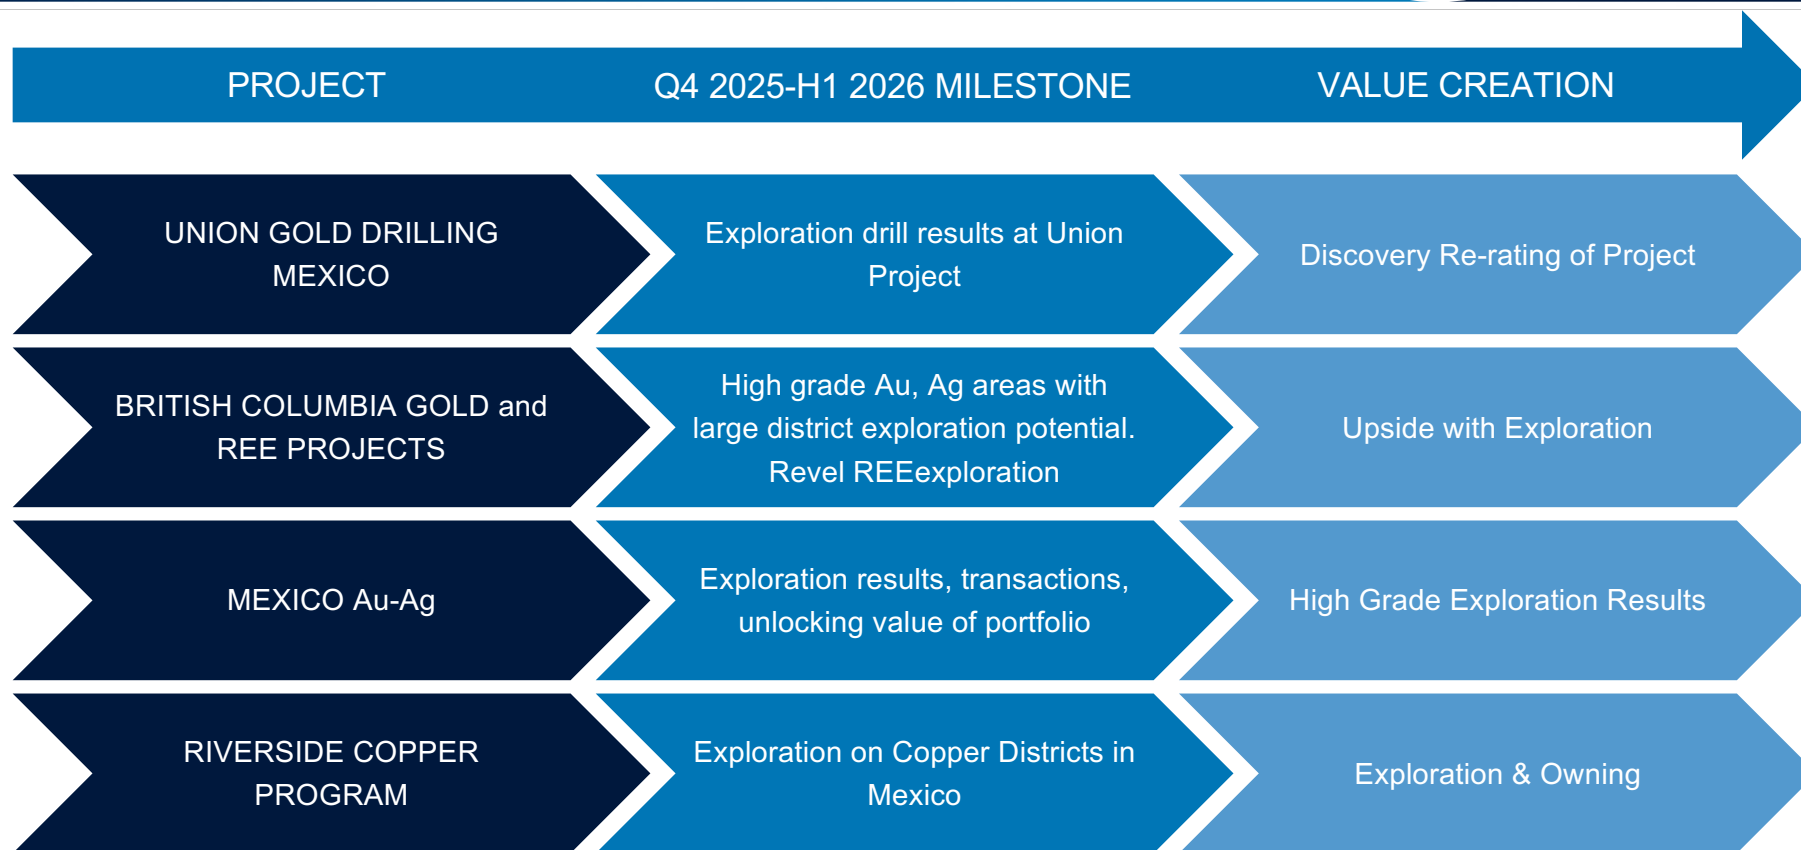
| PROJECT | Q4 2025-H1 2026 MILESTONE | VALUE CREATION |
|---|---|---|
| UNION GOLD DRILLING MEXICO | Exploration drill results at Union Project | Discovery Re-rating of Project |
| BRITISH COLUMBIA GOLD and REE PROJECTS | High grade Au, Ag areas with large district exploration potential. Revel REEexploration | Upside with Exploration |
| MEXICO Au-Ag | Exploration results, transactions, unlocking value of portfolio | High Grade Exploration Results |
| RIVERSIDE COPPER PROGRAM | Exploration on Copper Districts in Mexico | Exploration & Owning |